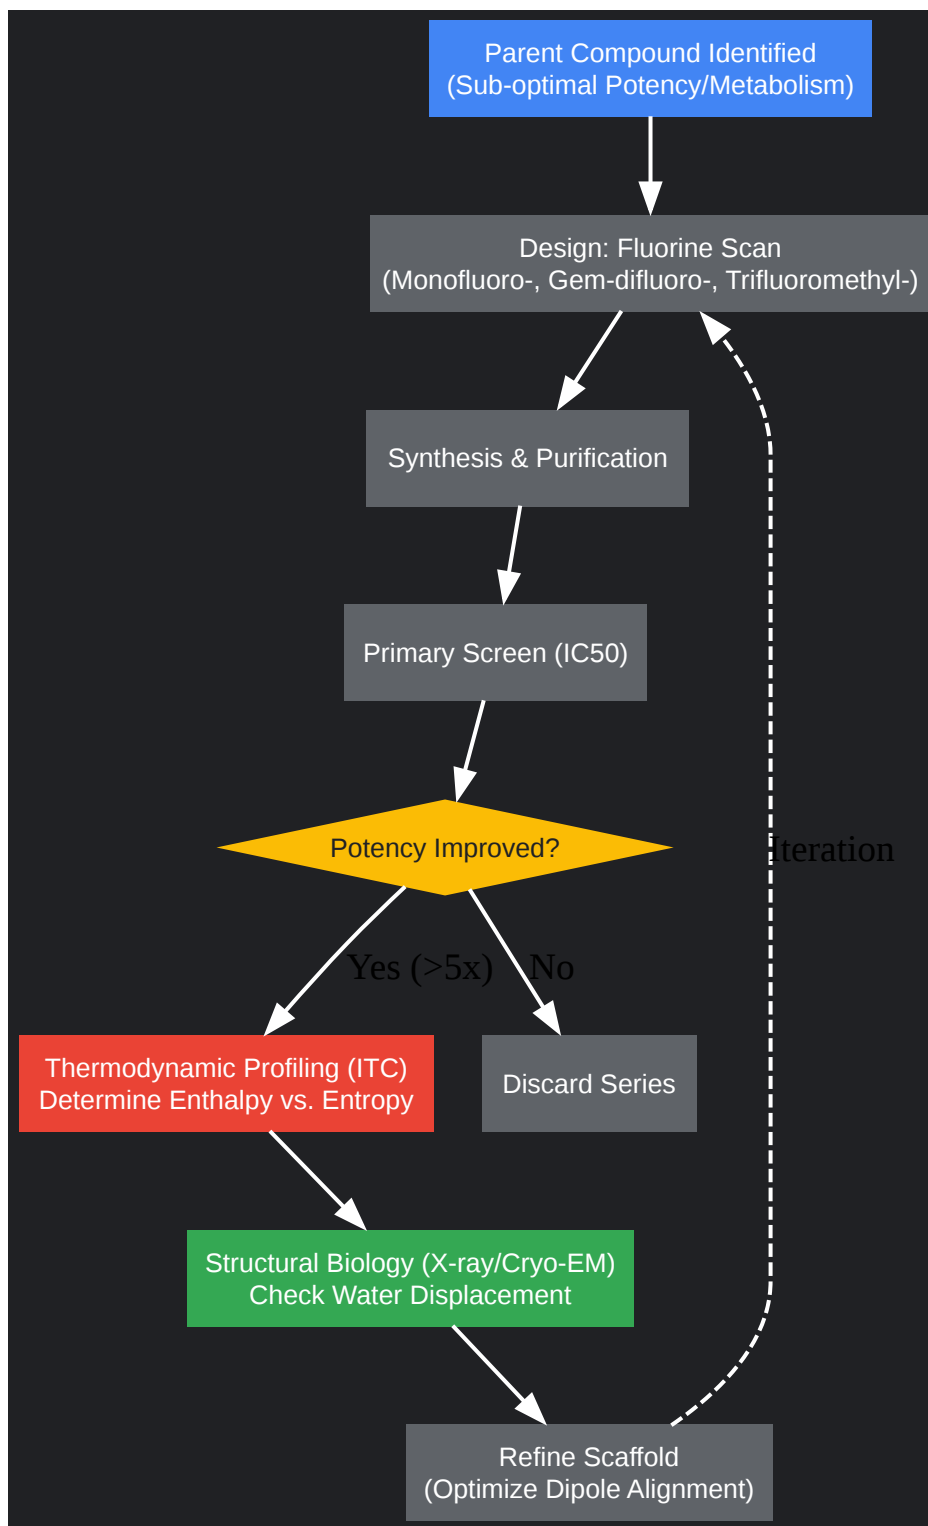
Parent Compound Identified
(Sub-optimal Potency/Metabolism)

Design: Fluorine Scan
(Monofluoro-, Gem-difluoro-, Trifluoromethyl-)

Synthesis & Purification

Primary Screen (IC50)

Potency Improved?

Iteration

Yes (>5x)

No

Thermodynamic Profiling (ITC)
Determine Enthalpy vs. Entropy

Discard Series

Structural Biology (X-ray/Cryo-EM)
Check Water Displacement

Refine Scaffold
(Optimize Dipole Alignment)